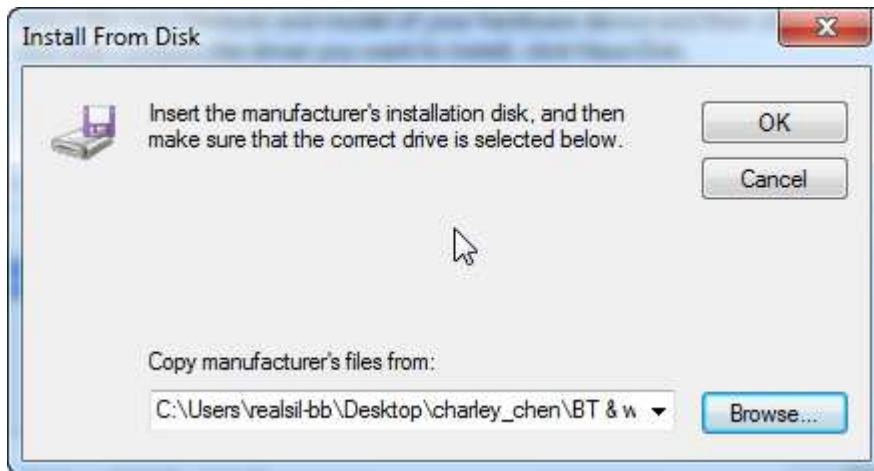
Install From Disk

Insert the manufacturer's installation disk, and then make sure that the correct drive is selected below.

OK

Cancel

Copy manufacturer's files from:

C:\Users\realsil-bb\Desktop\charley_chen\BT & w

Browse...